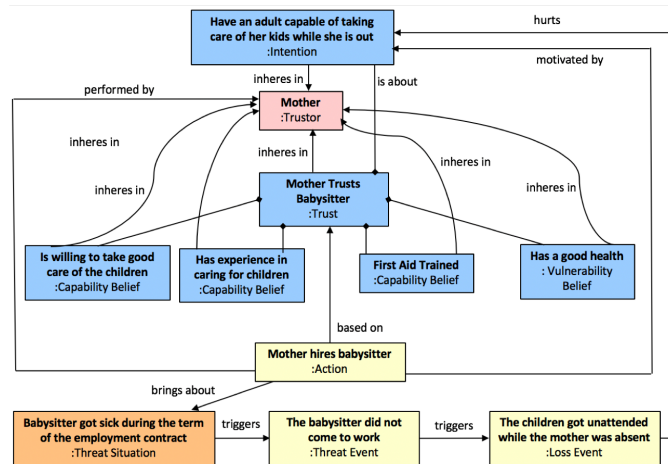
Have an adult capable of taking care of her kids while she is out
:Intention

hurts

motivated by

performed by

inheres in

is about

Mother
:Trustor

inheres in

inheres in

inheres in

inheres in

Mother Trusts Babysitter
:Trust

inheres in

Is willing to take good care of the children
:Capability Belief

Has experience in caring for children
:Capability Belief

First Aid Trained
:Capability Belief

Has a good health
: Vulnerability Belief

based on

Mother hires babysitter
:Action

brings about

Babysitter got sick during the term of the employment contract
:Threat Situation

triggers

The babysitter did not come to work
:Threat Event

triggers

The children got unattended while the mother was absent
:Loss Event